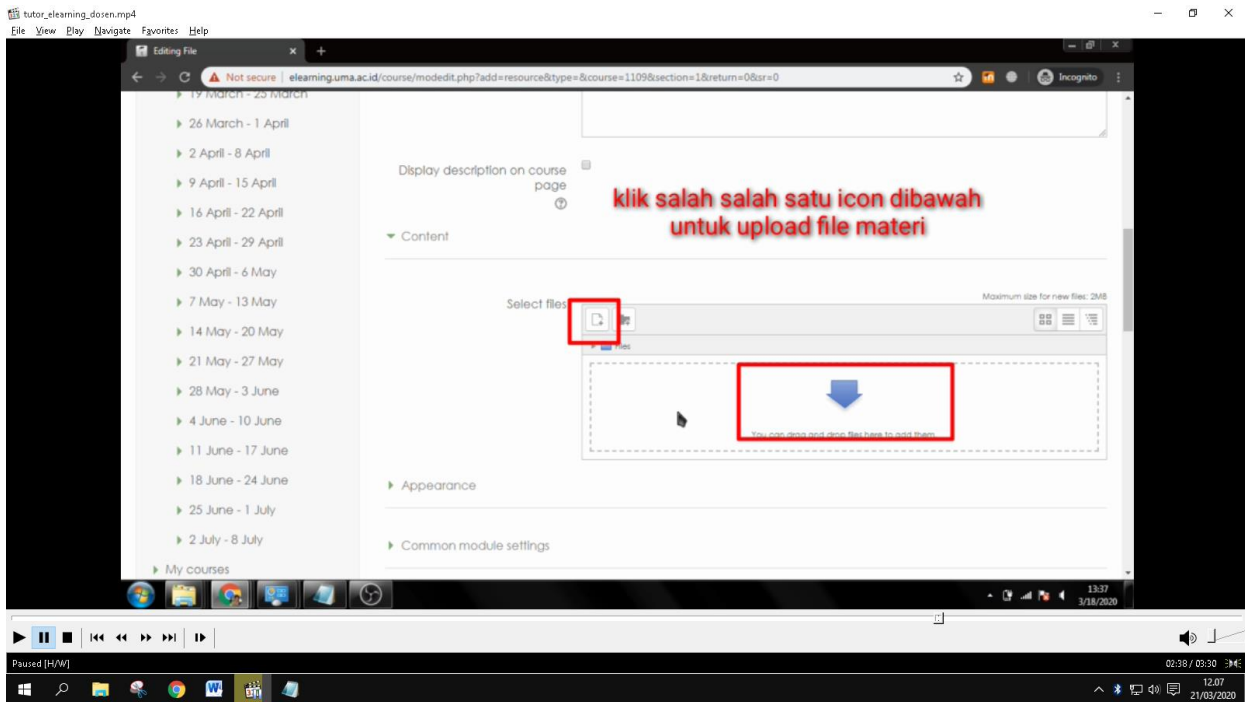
tutor_elearning_dosen.mp4
File View Play Navigate Favorites Help

Editing File

Not secure | elearning.uma.ac.id/course/modedit.php?add=resource&type=&course=1109&section=1&return=0&sr=0

Incognito

19 March - 25 March
26 March - 1 April
2 April - 8 April
9 April - 15 April
16 April - 22 April
23 April - 29 April
30 April - 6 May
7 May - 13 May
14 May - 20 May
21 May - 27 May
28 May - 3 June
4 June - 10 June
11 June - 17 June
18 June - 24 June
25 June - 1 July
2 July - 8 July
My courses

Display description on course page

klik salah salah satu icon dibawah untuk upload file materi

Content

Select files

Maximum size for new files: 2MB

Files

You can drag and drop files here to add them.

Appearance

Common module settings

13:37
3/18/2020

Paused [H/W]

02:38 / 03:30

12.07
21/03/2020